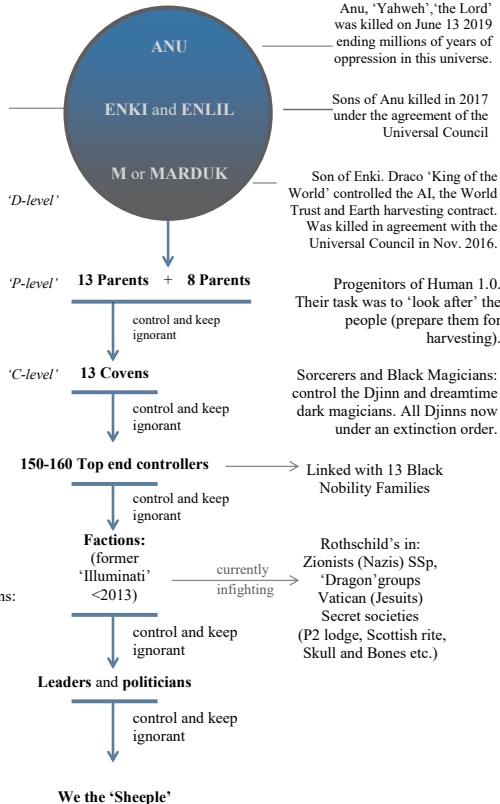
ANU

Anu, 'Yahweh','the Lord' was killed on June 13 2019 ending millions of years of oppression in this universe.

ENKI and ENLIL

Sons of Anu killed in 2017 under the agreement of the Universal Council

'D-level'

M or MARDUK

Son of Enki. Draco 'King of the World' controlled the AI, the World Trust and Earth harvesting contract. Was killed in agreement with the Universal Council in Nov. 2016.

'P-level'

13 Parents + 8 Parents

Progenitors of Human 1.0. Their task was to 'look after' the people (prepare them for harvesting).

control and keep ignorant

'C-level'

13 Covens

Sorcerers and Black Magicians: control the Djinn and dreamtime dark magicians. All Djinns now under an extinction order.

control and keep ignorant

150-160 Top end controllers

Linked with 13 Black Nobility Families

control and keep ignorant

Factions: (former 'Illuminati' <2013)

currently infighting

Rothschild's in: Zionists (Nazis) SSp, 'Dragon'groups Vatican (Jesuits) Secret societies (P2 lodge, Scottish rite, Skull and Bones etc.)

ns:

control and keep ignorant

Leaders and politicians

control and keep ignorant

We the 'Sheeple'